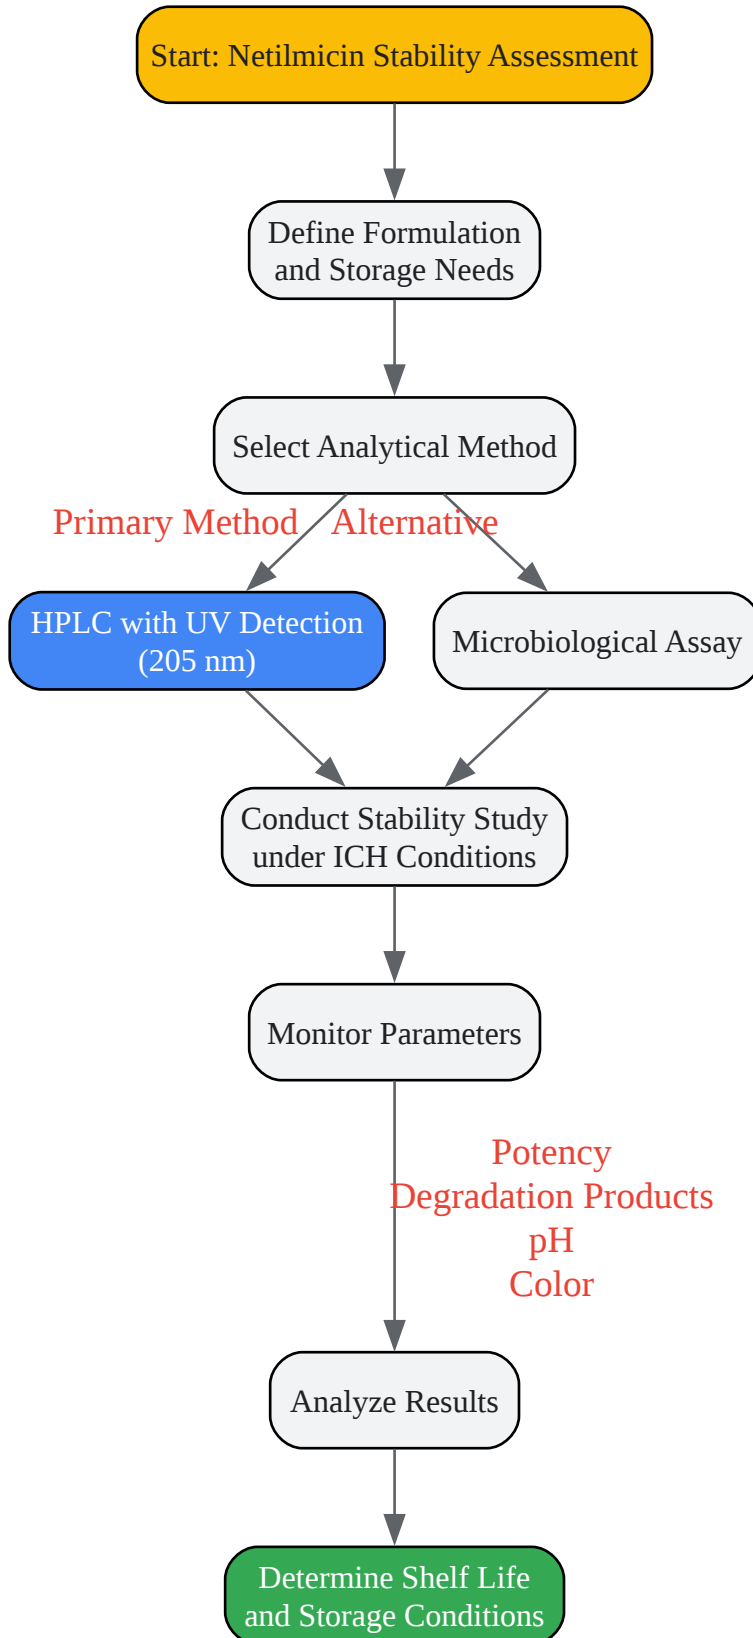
Start: Netilmicin Stability Assessment

Define Formulation and Storage Needs

Select Analytical Method

Primary Method

Alternative

HPLC with UV Detection (205 nm)

Microbiological Assay

Conduct Stability Study under ICH Conditions

Monitor Parameters

Potency
Degradation Products
pH
Color

Analyze Results

Determine Shelf Life and Storage Conditions